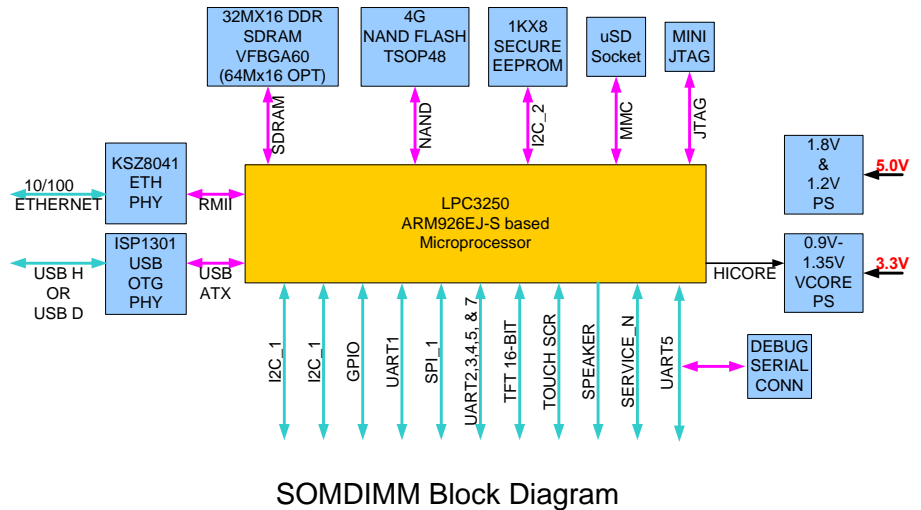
32MX16 DDR SDRAM VFBGA60 (64Mx16 OPT)

4G NAND FLASH TSOP48

1KX8 SECURE EEPROM

uSD Socket

MINI JTAG

SDRAM

NAND

I2C_2

MMC

JTAG

1.8V & 1.2V PS

5.0V

KSZ8041 ETH PHY

10/100 ETHERNET

RMII

LPC3250
ARM926EJ-S based
Microprocessor

ISP1301 USB OTG PHY

USB H OR USB D

USB ATX

HICORE

0.9V-1.35V VCORE PS

3.3V

I2C_1

I2C_1

GPIO

UART1

SPI_1

UART2,3,4,5, & 7

TFT 16-BIT

TOUCH SCR

SPEAKER

SERVICE_N

UART5

DEBUG SERIAL CONN

SOMDIMM Block Diagram